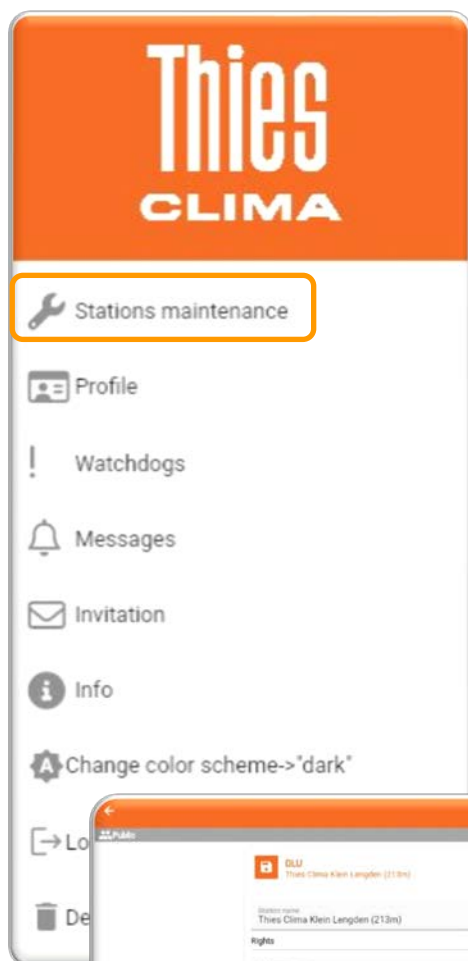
Thies
CLIMA

Stations maintenance

Profile

Watchdogs

Messages

Invitation

Info

Change color scheme->"dark"

Lo

De

Public

DLU
Thies Clima Klein Lengden (213m)

Station name
Thies Clima Klein Lengden (213m)

Rights